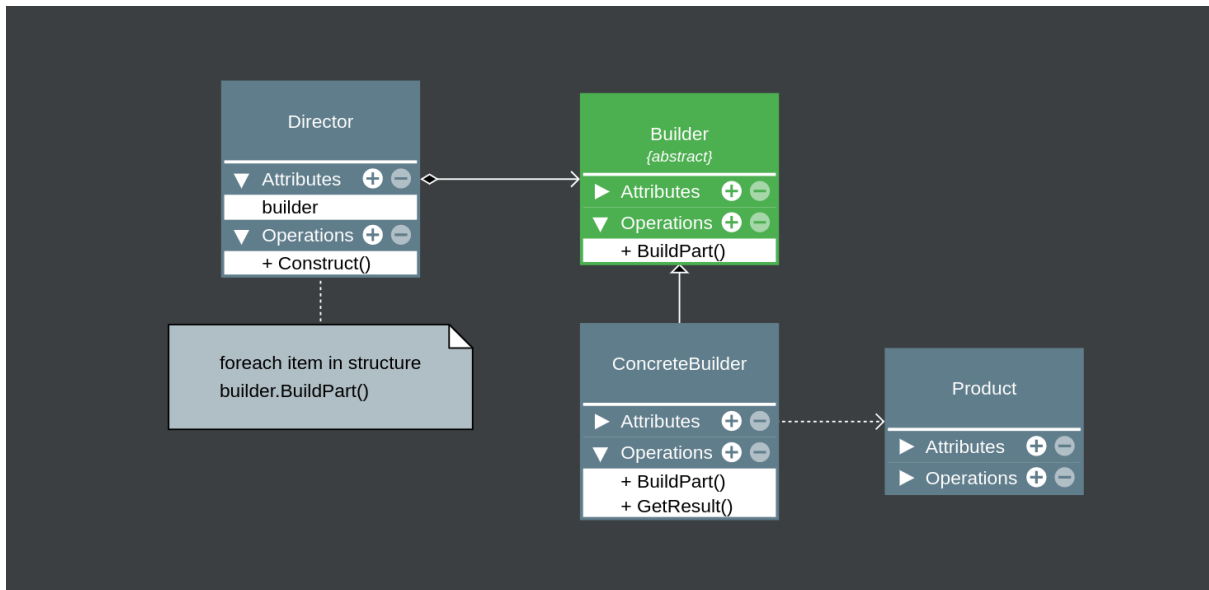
Director

Attributes

builder

Operations

+ Construct()

foreach item in structure
builder.BuildPart()

Builder
{abstract}

Attributes

Operations

+ BuildPart()

ConcreteBuilder

Attributes

Operations

+ BuildPart()
+ GetResult()

Product

Attributes

Operations